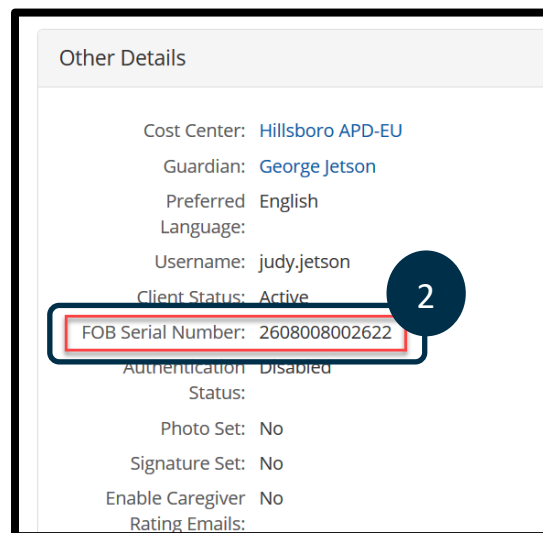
Other Details

Cost Center: Hillsboro APD-EU

Guardian: George Jetson

Preferred Language: English

Username: judy.jetson

Client Status: Active

2

FOB Serial Number: 2608008002622

Authentication Status: Disabled

Photo Set: No

Signature Set: No

Enable Caregiver Rating Emails: No